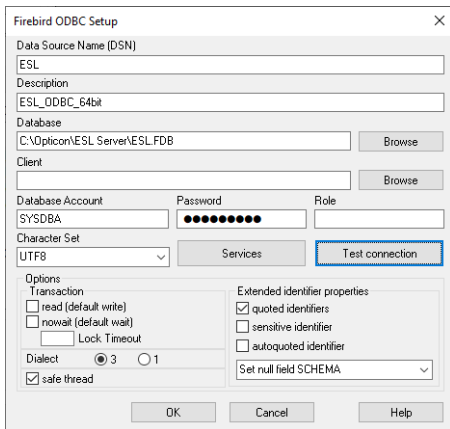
Firebird ODBC Setup

Data Source Name (DSN)
ESL
Description
ESL_ODBC_64bit
Database
C:\Opticon\ESL Server\ESL.FDB
Browse
Client
Browse
Database Account
SYSDBA
Password
●●●●●●●●●
Role
Character Set
UTF8
Services
Test connection
Options
Transaction
read (default write)
nowait (default wait)
Lock Timeout
Dialect
3
1
safe thread
Extended identifier properties
quoted identifiers
sensitive identifier
autoquoted identifier
Set null field SCHEMA
OK
Cancel
Help